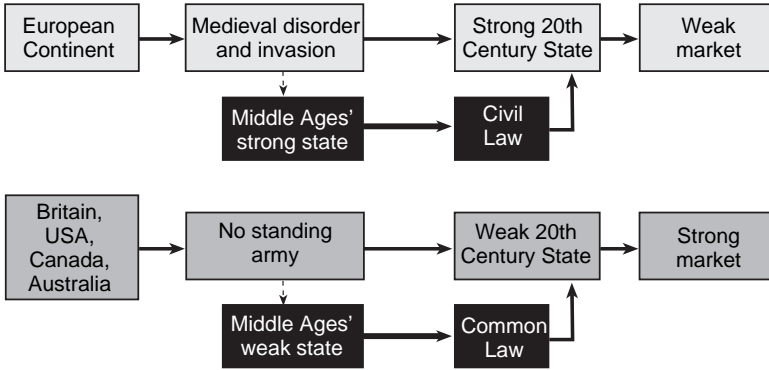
European Continent

Medieval disorder and invasion

Strong 20th Century State

Weak market

Middle Ages' strong state

Civil Law

Britain, USA, Canada, Australia

No standing army

Weak 20th Century State

Strong market

Middle Ages' weak state

Common Law